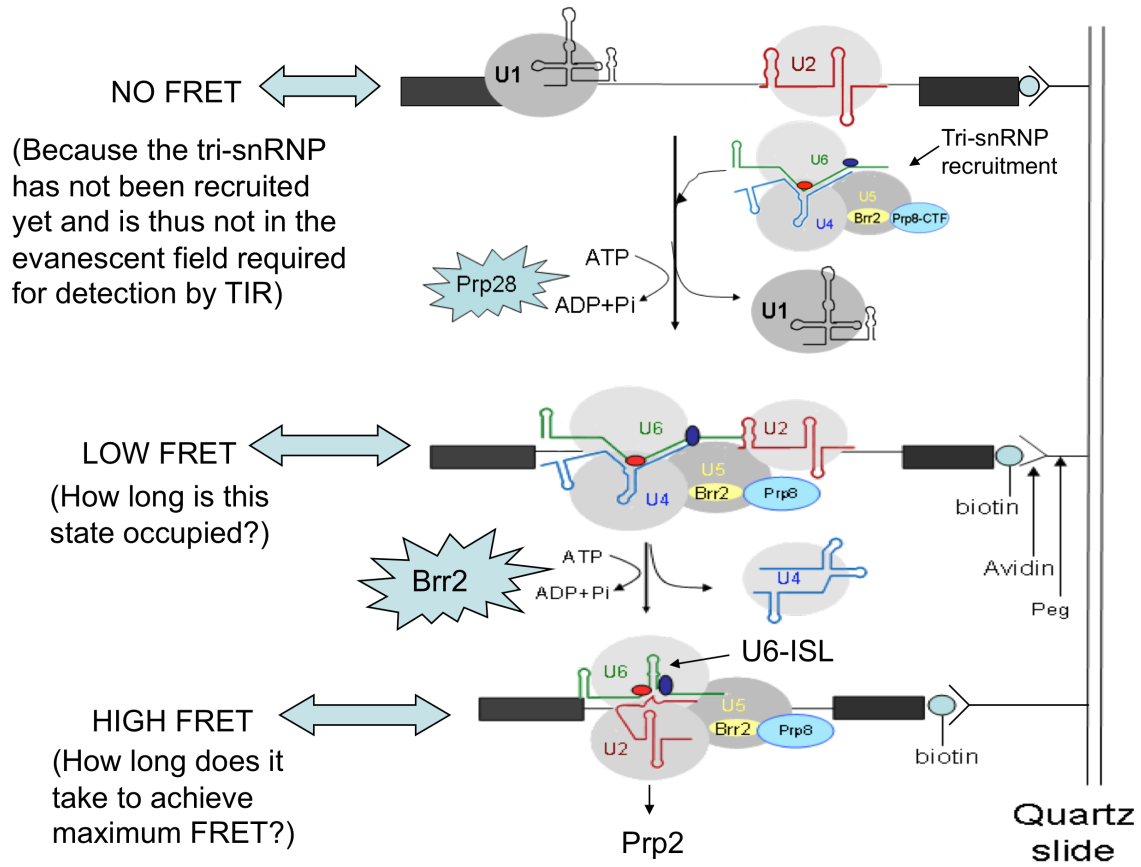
NO FRET

(Because the tri-snRNP has not been recruited yet and is thus not in the evanescent field required for detection by TIR)

U1

U2

Tri-snRNP recruitment

U6

U5

U4

Brr2

Prp8-CTF

Prp28

ATP

ADP+Pi

U1

LOW FRET

(How long is this state occupied?)

U6

U2

U5

U4

Brr2

Prp8

biotin

Brr2

ATP

ADP+Pi

U4

Avidin

Peg

U6-ISL

U6

HIGH FRET

(How long does it take to achieve maximum FRET?)

U5

Brr2

Prp8

U2

biotin

Prp2

Quartz slide